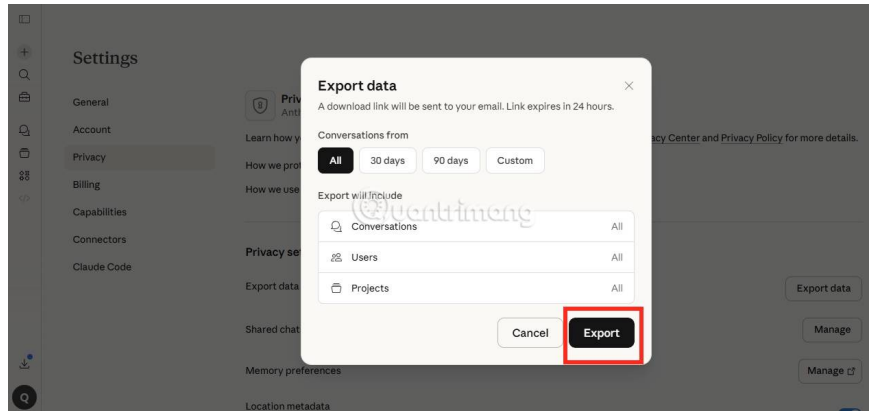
Settings

General
Account
Privacy
Billing
Capabilities
Connectors
Claude Code

Priv
Ant

Learn how y
acy Center and Privacy Policy for more details.

How we prot
How we use

Privacy se
Export data
Export data
Shared chat
Manage
Memory preferences
Manage
Location metadata

Export data
A download link will be sent to your email. Link expires in 24 hours.

Conversations from
All
30 days
90 days
Custom

Export will include
| Conversations | All |
|---|---|
| Users | All |
| Projects | All |

Cancel
Export

quantrimang

Q